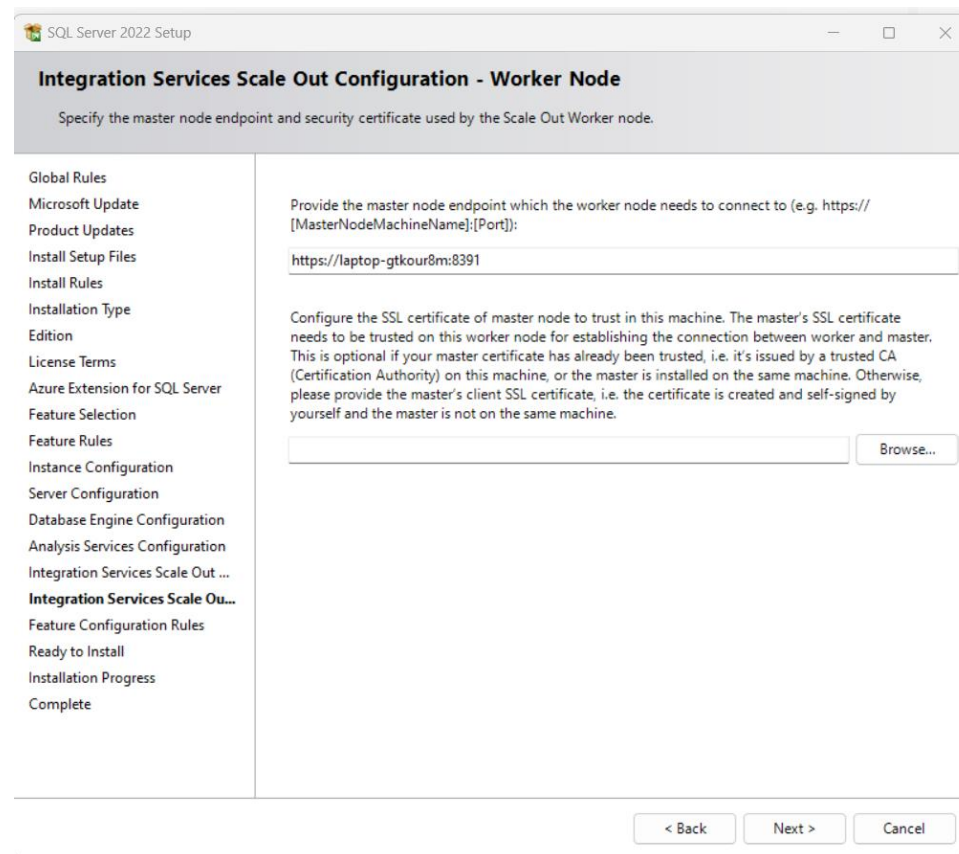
SQL Server 2022 Setup

Integration Services Scale Out Configuration - Worker Node

Specify the master node endpoint and security certificate used by the Scale Out Worker node.

Global Rules
Microsoft Update
Product Updates
Install Setup Files
Install Rules
Installation Type
Edition
License Terms
Azure Extension for SQL Server
Feature Selection
Feature Rules
Instance Configuration
Server Configuration
Database Engine Configuration
Analysis Services Configuration
Integration Services Scale Out ...
Integration Services Scale Ou...
Feature Configuration Rules
Ready to Install
Installation Progress
Complete

Provide the master node endpoint which the worker node needs to connect to (e.g. https://[MasterNodeMachineName]:[Port]):

https://laptop-gtkour8m:8391

Configure the SSL certificate of master node to trust in this machine. The master's SSL certificate needs to be trusted on this worker node for establishing the connection between worker and master. This is optional if your master certificate has already been trusted, i.e. it's issued by a trusted CA (Certification Authority) on this machine, or the master is installed on the same machine. Otherwise, please provide the master's client SSL certificate, i.e. the certificate is created and self-signed by yourself and the master is not on the same machine.

Browse...

< Back
Next >
Cancel